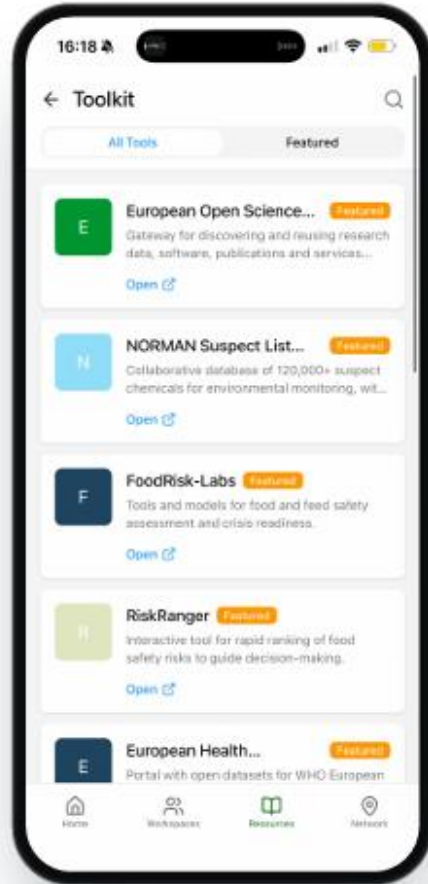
16:18

Toolkit

All Tools

Featured

E

European Open Science...

Featured

Gateway for discovering and reusing research data, software, publications and services...

Open

N

NORMAN Suspect List...

Featured

Collaborative database of 120,000+ suspect chemicals for environmental monitoring, wit...

Open

F

FoodRisk-Labs

Featured

Tools and models for food and feed safety assessment and crisis readiness.

Open

R

RiskRanger

Featured

Interactive tool for rapid ranking of food safety risks to guide decision-making.

Open

E

European Health...

Featured

Portal with open datasets for WHO European

Home

Workspaces

Resources

Network